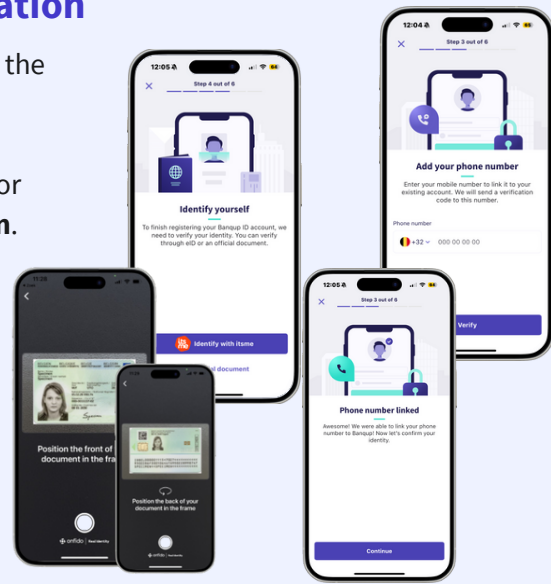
ation

the

or

n.

12:05

Step 4 out of 6

Identify yourself

To finish registering your Banqup ID account, we need to verify your identity. You can verify through eID or an official document.

Identify with itsme

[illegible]l document

12:04

Step 3 out of 6

Add your phone number

Enter your mobile number to link it to your existing account. We will send a verification code to this number.

Phone number

+32 000 00 00 00

Verify

12:05

Step 3 out of 6

Phone number linked

Awesome! We were able to link your phone number to Banqup! Now let's confirm your identity.

Continue

Position the front of document in the fram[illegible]

Position the back of your document in the frame

onfido | Real Identity

onfido | Real Identity